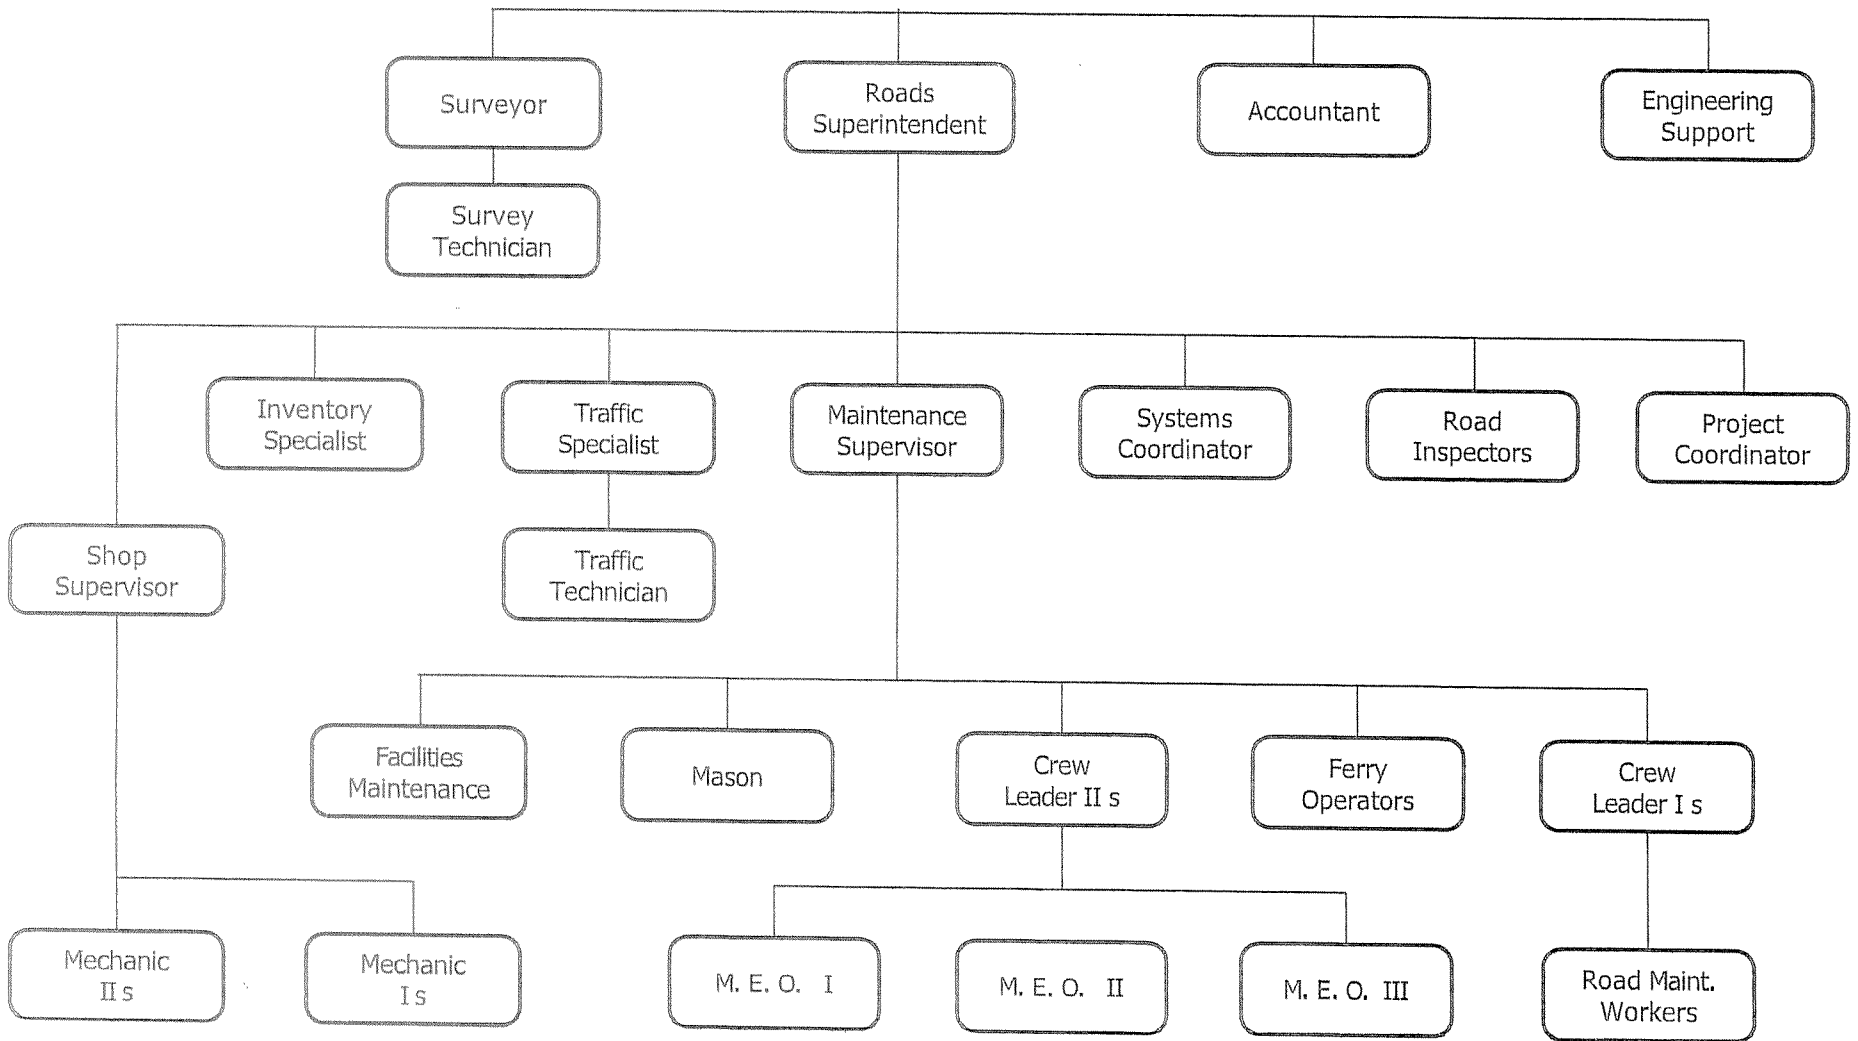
Surveyor

Roads Superintendent

Accountant

Engineering Support

Survey Technician

Inventory Specialist

Traffic Specialist

Maintenance Supervisor

Systems Coordinator

Road Inspectors

Project Coordinator

Shop Supervisor

Traffic Technician

Facilities Maintenance

Mason

Crew Leader II s

Ferry Operators

Crew Leader I s

Mechanic II s

Mechanic I s

M. E. O. I

M. E. O. II

M. E. O. III

Road Maint. Workers